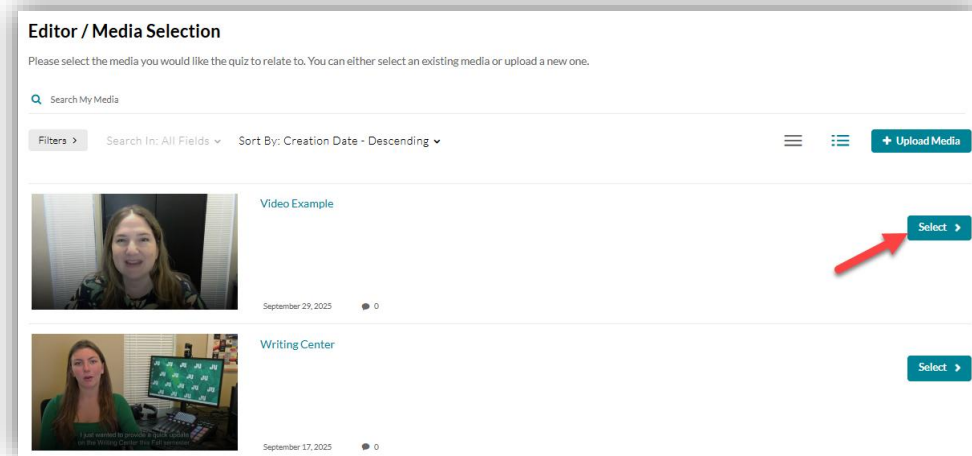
Editor / Media Selection

Please select the media you would like the quiz to relate to. You can either select an existing media or upload a new one.

Search My Media

Filters >

Search In: All Fields

Sort By: Creation Date - Descending

+ Upload Media

Video Example

September 29, 2025

0

Select >

Writing Center

I just wanted to provide a quick update on the Writing Center this Fall semester.

September 17, 2025

0

Select >